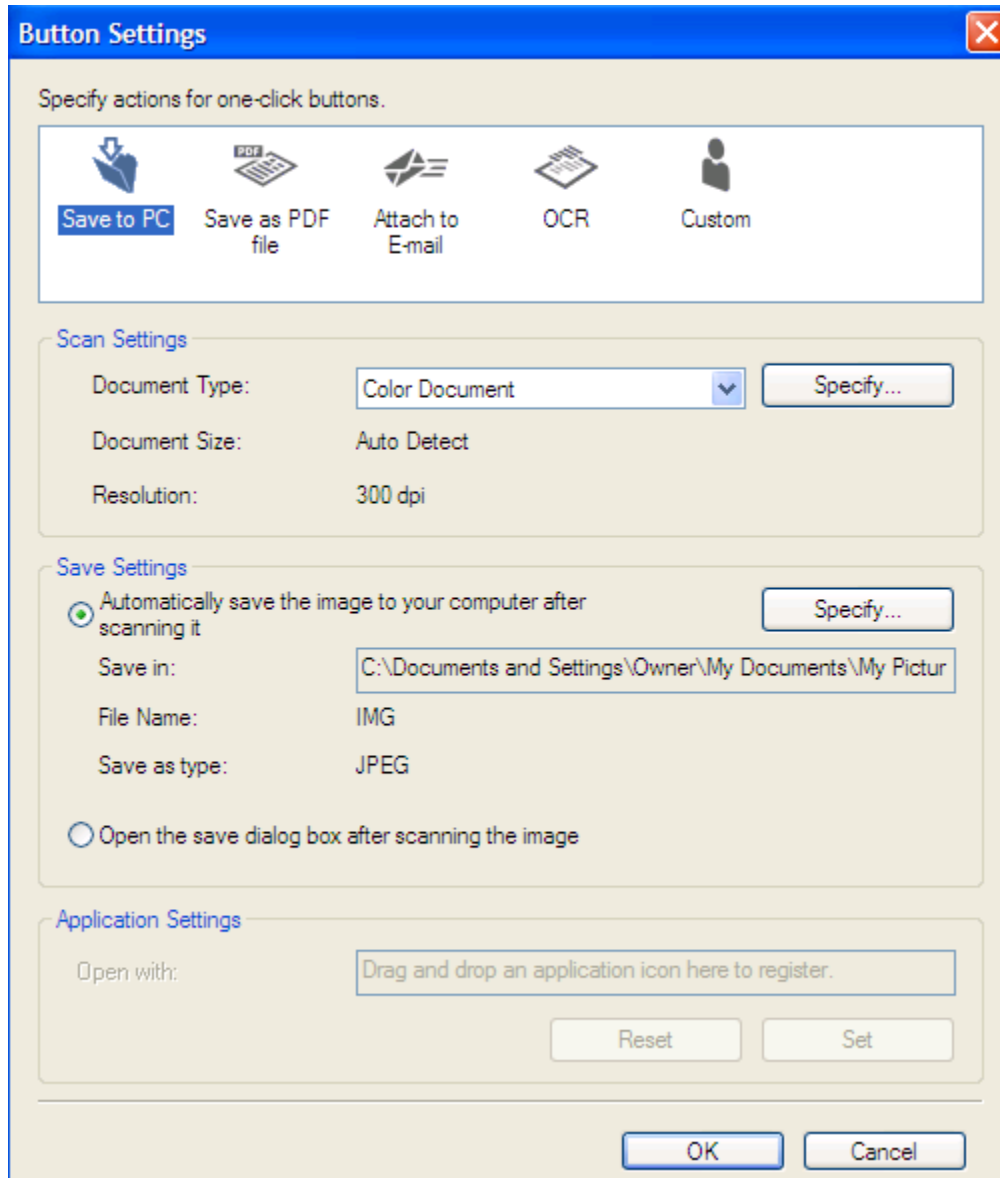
Button Settings

Specify actions for one-click buttons.

Save to PC
Save as PDF file
Attach to E-mail
OCR
Custom

Scan Settings
Document Type: Color Document Specify...
Document Size: Auto Detect
Resolution: 300 dpi

Save Settings
Automatically save the image to your computer after scanning it
Specify...
Save in: C:\Documents and Settings\Owner\My Documents\My Pictur
File Name: IMG
Save as type: JPEG

Open the save dialog box after scanning the image

Application Settings
Open with: Drag and drop an application icon here to register.
Reset
Set

OK
Cancel